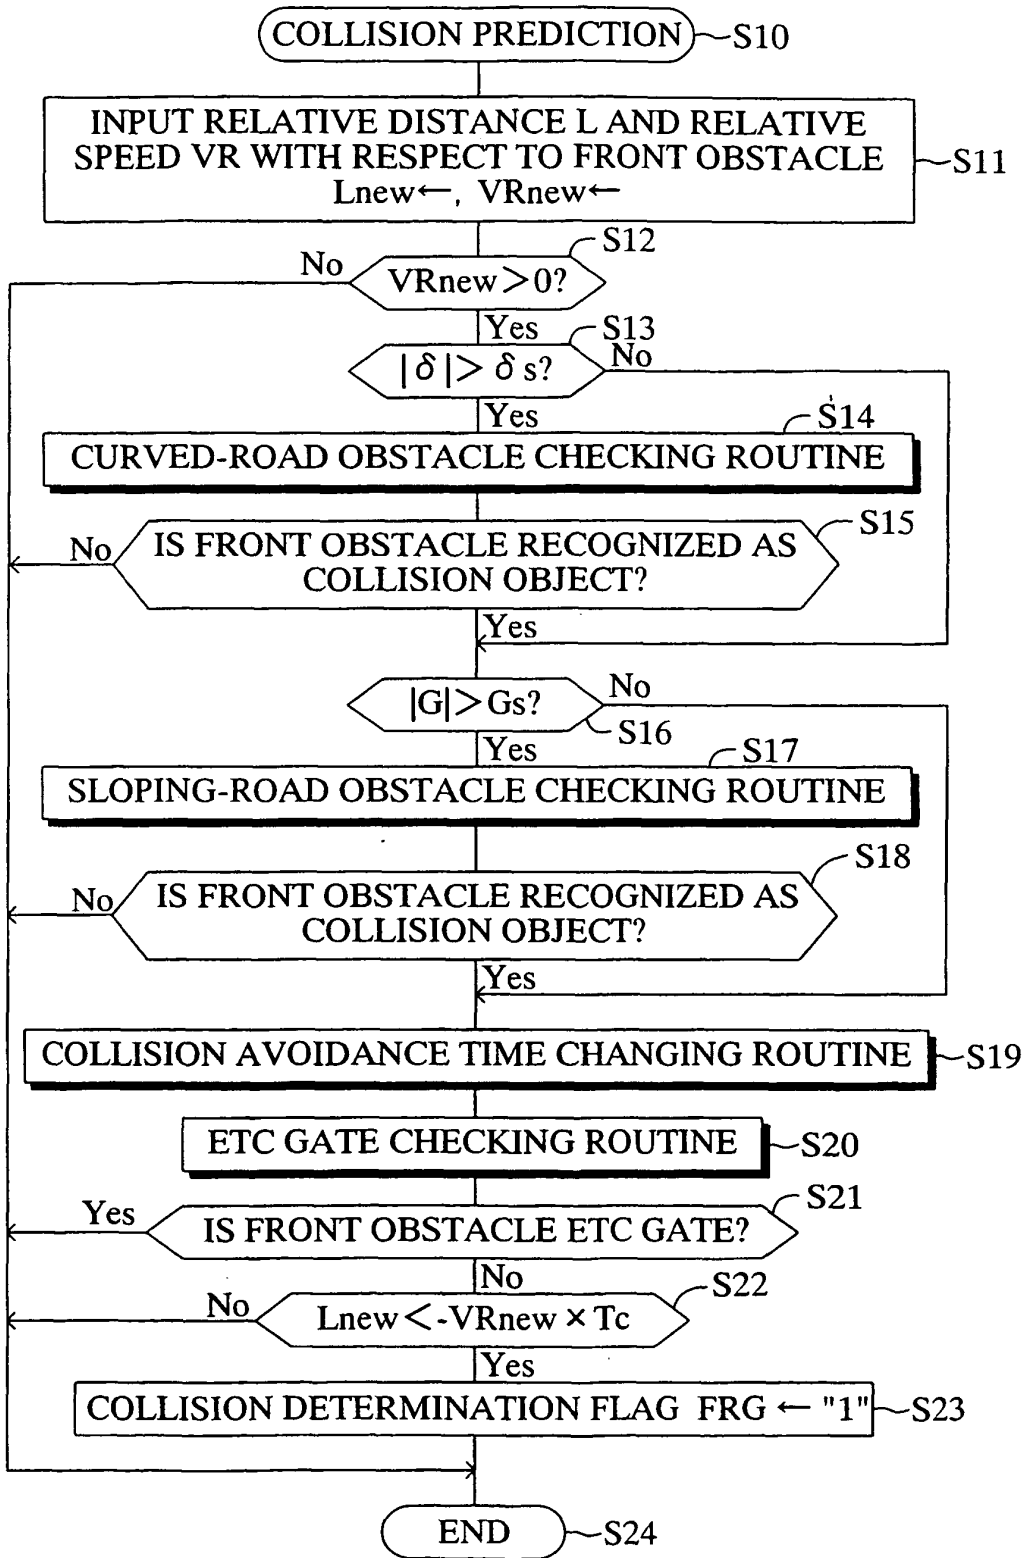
COLLISION PREDICTION S10

INPUT RELATIVE DISTANCE L AND RELATIVE SPEED VR WITH RESPECT TO FRONT OBSTACLE Lnew←, VRnew← S11

No

VRnew > 0? S12

Yes

$|\delta| > \delta s$? S13

No

Yes

CURVED-ROAD OBSTACLE CHECKING ROUTINE S14

No

IS FRONT OBSTACLE RECOGNIZED AS COLLISION OBJECT? S15

Yes

|G| > Gs? No

S16

Yes

SLOPING-ROAD OBSTACLE CHECKING ROUTINE S17

No

IS FRONT OBSTACLE RECOGNIZED AS COLLISION OBJECT? S18

Yes

COLLISION AVOIDANCE TIME CHANGING ROUTINE S19

ETC GATE CHECKING ROUTINE S20

Yes

IS FRONT OBSTACLE ETC GATE? S21

No

No

Lnew < -VRnew × Tc S22

Yes

COLLISION DETERMINATION FLAG FRG ← "1" S23

END S24